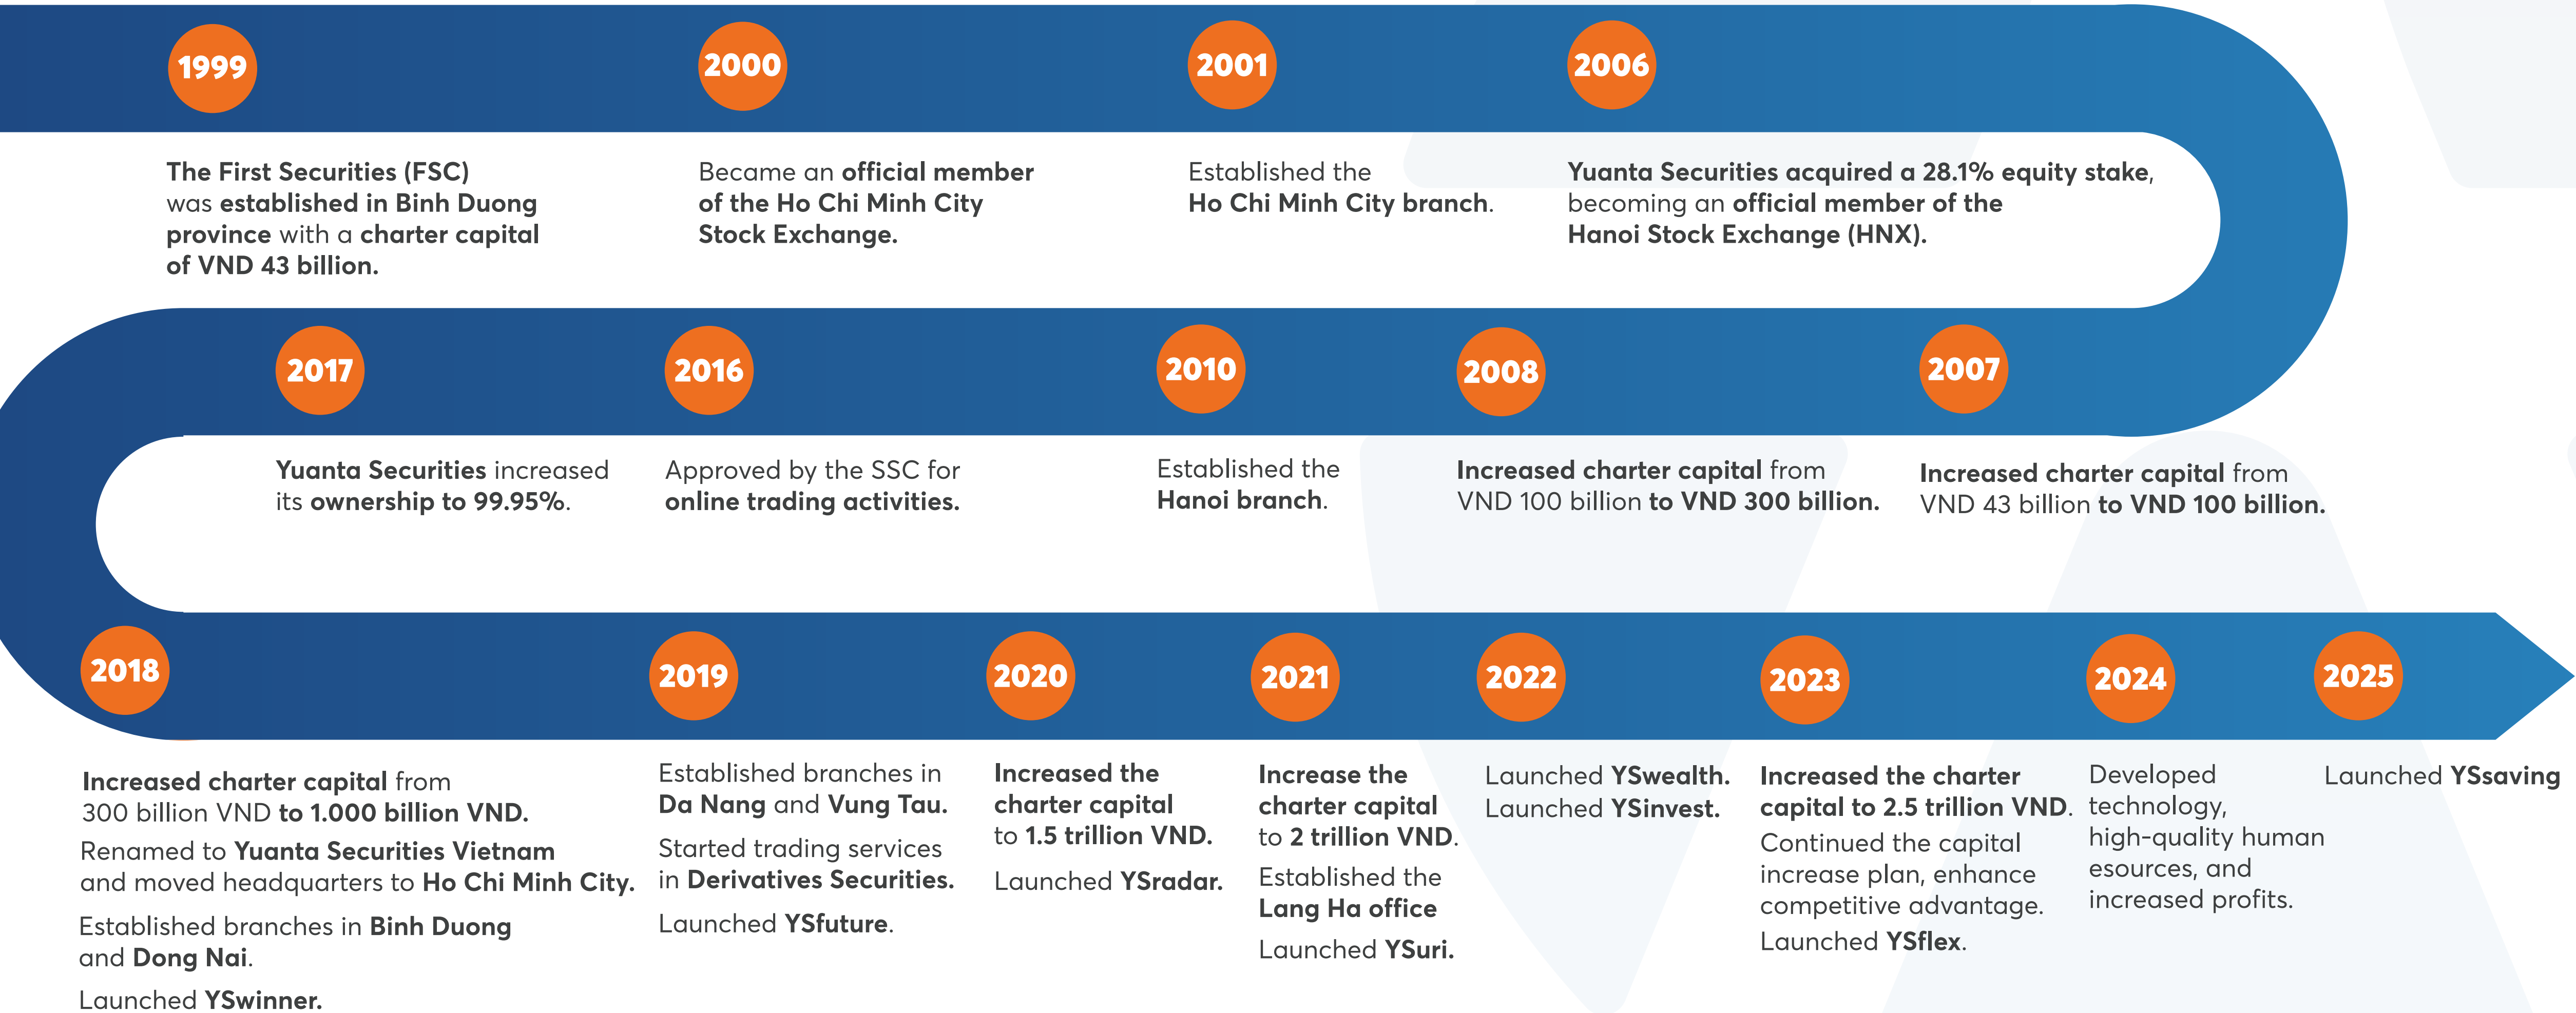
1999

The First Securities (FSC) was established in Binh Duong province with a charter capital of VND 43 billion.

2000

Became an official member of the Ho Chi Minh City Stock Exchange.

2001

Established the Ho Chi Minh City branch.

2006

Yuanta Securities acquired a 28.1% equity stake, becoming an official member of the Hanoi Stock Exchange (HNX).

2007

Increased charter capital from VND 43 billion to VND 100 billion.

2008

Increased charter capital from VND 100 billion to VND 300 billion.

2010

Established the Hanoi branch.

2016

Approved by the SSC for online trading activities.

2017

Yuanta Securities increased its ownership to 99.95%.

2018

Increased charter capital from 300 billion VND to 1.000 billion VND.

Renamed to Yuanta Securities Vietnam and moved headquarters to Ho Chi Minh City.

Established branches in Binh Duong and Dong Nai.

Launched YSwinner.

2019

Established branches in Da Nang and Vung Tau.

Started trading services in Derivatives Securities.

Launched YSfuture.

2020

Increased the charter capital to 1.5 trillion VND.

Launched YSradar.

2021

Increase the charter capital to 2 trillion VND.

Established the Lang Ha office

Launched YSuri.

2022

Launched YSwealth.
Launched YSinvest.

2023

Increased the charter capital to 2.5 trillion VND.

Continued the capital increase plan, enhance competitive advantage.

Launched YSflex.

2024

Developed technology, high-quality human esources, and increased profits.

2025

Launched YSsaving